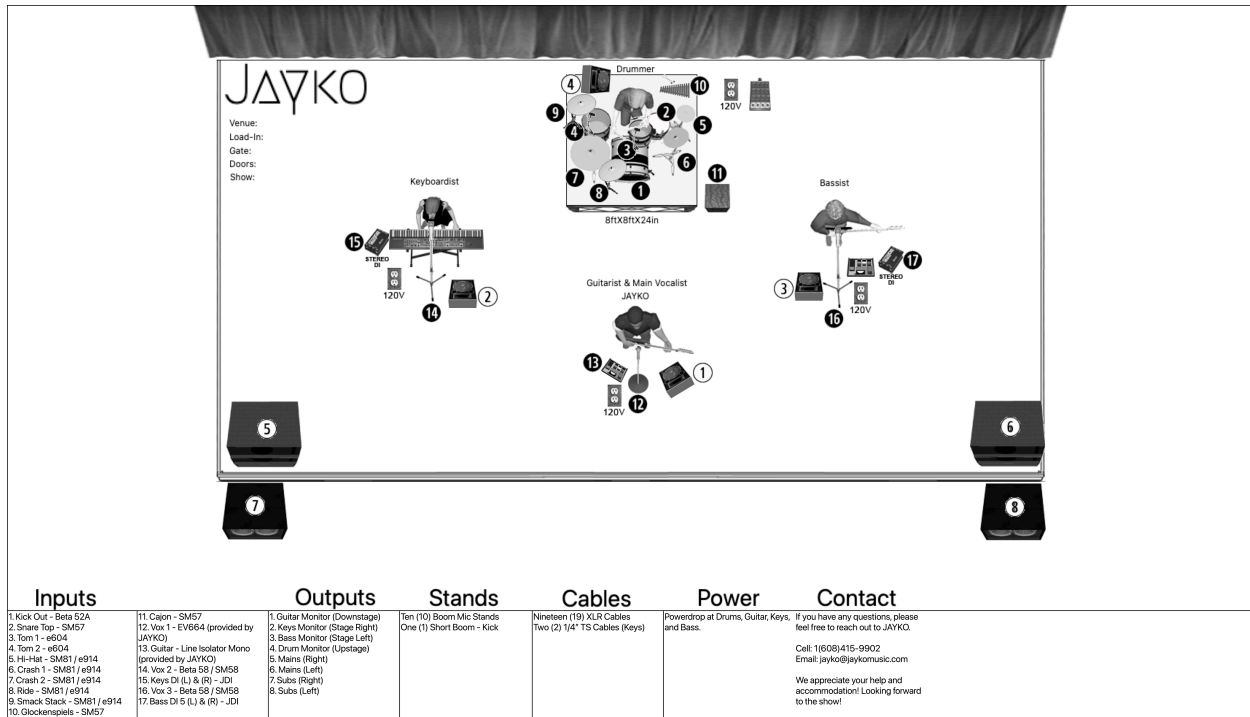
JAYKO

Venue:
Load-In:
Gate:
Doors:
Show:

Drummer

4 10 120V
9 2
4 5
3
6
7
8 1
11

8ftX8ftX24in

Keyboardist

15 STEREO DI
120V
2
14

Bassist

17 STEREO DI
3
16 120V

Guitarist & Main Vocalist
JAYKO

13
1
120V 12

5
6
7
8

Inputs

1. Kick Out - Beta 52A
2. Snare Top - SM57
3. Tom 1 - e604
4. Tom 2 - e604
5. Hi-Hat - SM81 / e914
6. Crash 1 - SM81 / e914
7. Crash 2 - SM81 / e914
8. Ride - SM81 / e914
9. Smack Stack - SM81 / e914
10. Glockenspiels - SM57

11. Cajon - SM57
12. Vox 1 - EV664 (provided by JAYKO)
13. Guitar - Line Isolator Mono (provided by JAYKO)
14. Vox 2 - Beta 58 / SM58
15. Keys DI (L) & (R) - JDI
16. Vox 3 - Beta 58 / SM58
17. Bass DI 5 (L) & (R) - JDI

Outputs

1. Guitar Monitor (Downstage)
2. Keys Monitor (Stage Right)
3. Bass Monitor (Stage Left)
4. Drum Monitor (Upstage)
5. Mains (Right)
6. Mains (Left)
7. Subs (Right)
8. Subs (Left)

Stands

Ten (10) Boom Mic Stands
One (1) Short Boom - Kick

Cables

Nineteen (19) XLR Cables
Two (2) 1/4" TS Cables (Keys)

Power

Powerdrop at Drums, Guitar, Keys, and Bass.

Contact

If you have any questions, please feel free to reach out to JAYKO.

Cell: 1(608)415-9902
Email: jayko@jaykomusic.com

We appreciate your help and accommodation! Looking forward to the show!